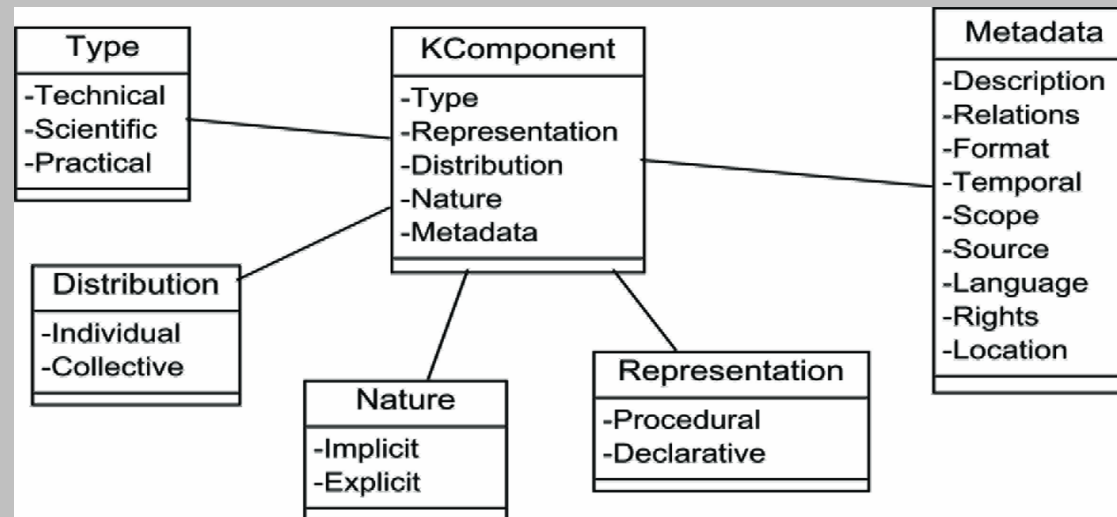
Type
-Technical
-Scientific
-Practical

KComponent
-Type
-Representation
-Distribution
-Nature
-Metadata

Metadata
-Description
-Relations
-Format
-Temporal
-Scope
-Source
-Language
-Rights
-Location

Distribution
-Individual
-Collective

Nature
-Implicit
-Explicit

Representation
-Procedural
-Declarative